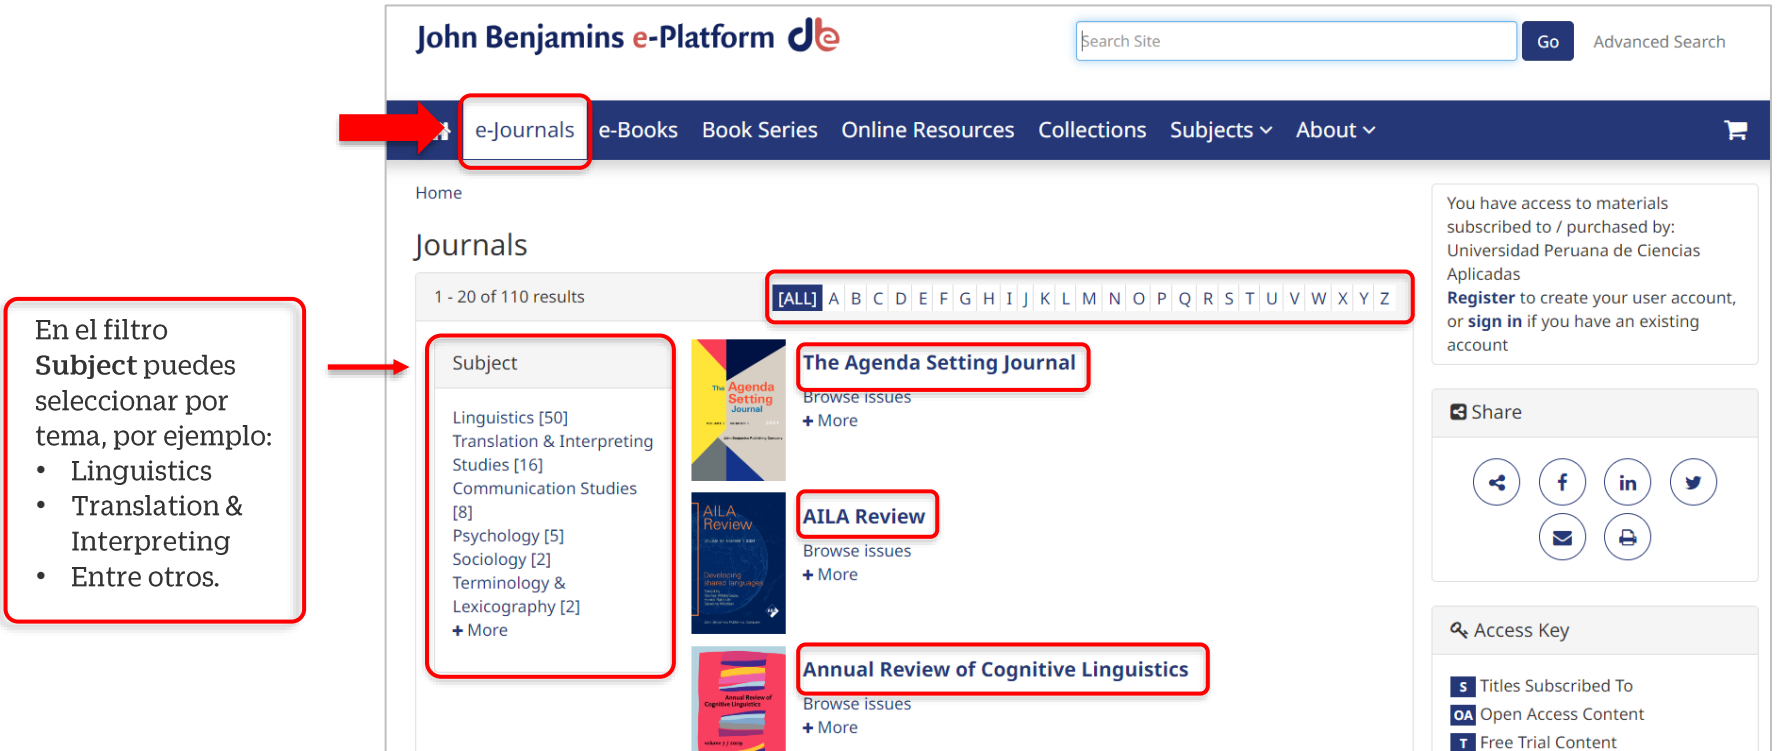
En el filtro **Subject** puedes seleccionar por tema, por ejemplo:
- Linguistics
- Translation & Interpreting
- Entre otros.

John Benjamins e-Platform

Search Site

Go

Advanced Search

e-Journals e-Books Book Series Online Resources Collections Subjects About

Home

Journals

1 - 20 of 110 results

[ALL] A B C D E F G H I J K L M N O P Q R S T U V W X Y Z

Subject

Linguistics [50]
Translation & Interpreting Studies [16]
Communication Studies [8]
Psychology [5]
Sociology [2]
Terminology & Lexicography [2]
+ More

The Agenda Setting Journal
Browse issues
+ More

AILA Review
Browse issues
+ More

Annual Review of Cognitive Linguistics
Browse issues
+ More

You have access to materials subscribed to / purchased by:
Universidad Peruana de Ciencias Aplicadas
Register to create your user account, or sign in if you have an existing account

Share

Access Key

S Titles Subscribed To
OA Open Access Content
T Free Trial Content